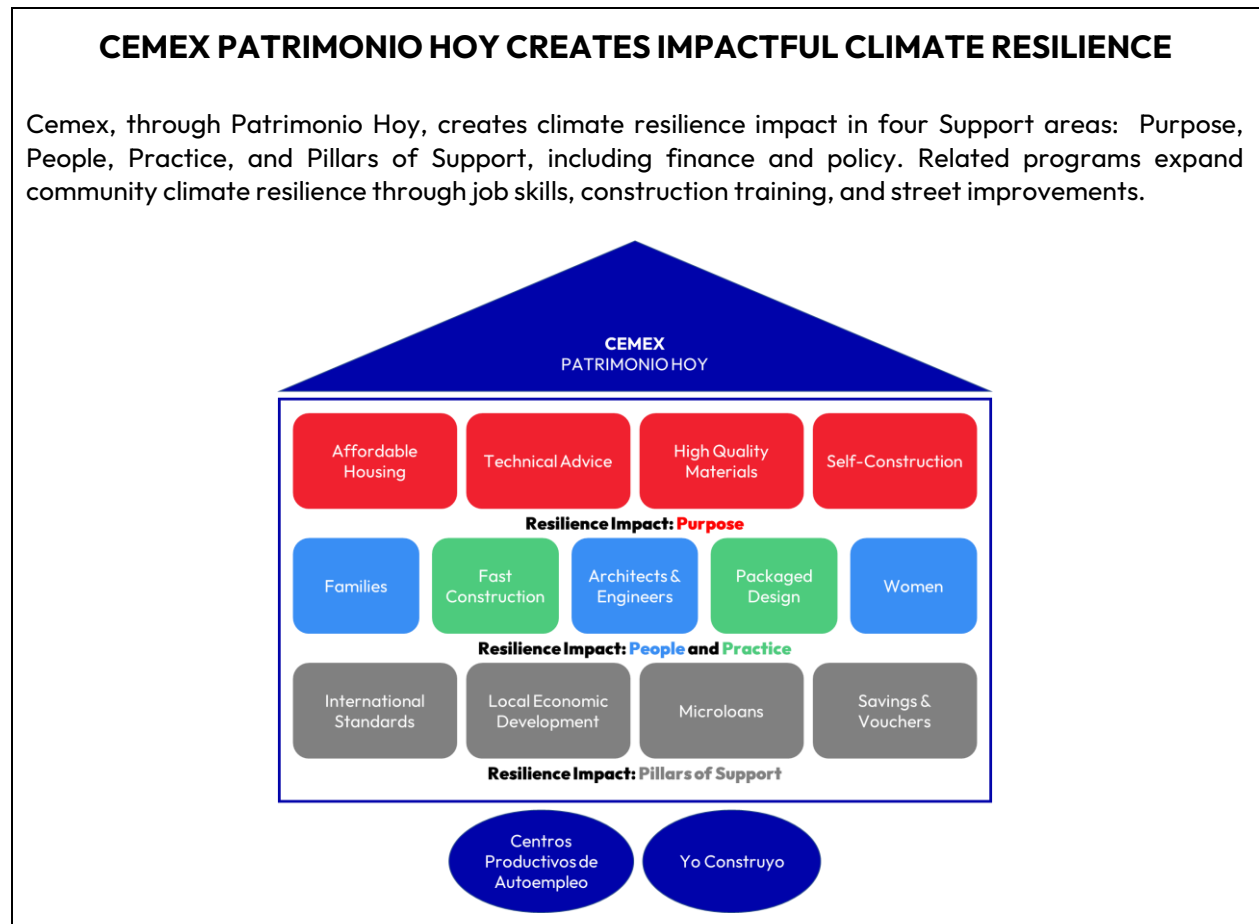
CEMEX PATRIMONIO HOY CREATES IMPACTFUL CLIMATE RESILIENCE

Cemex, through Patrimonio Hoy, creates climate resilience impact in four Support areas: Purpose, People, Practice, and Pillars of Support, including finance and policy. Related programs expand community climate resilience through job skills, construction training, and street improvements.

CEMEX
PATRIMONIO HOY

Affordable Housing

Technical Advice

High Quality Materials

Self-Construction

Resilience Impact: Purpose

Families

Fast Construction

Architects & Engineers

Packaged Design

Women

Resilience Impact: People and Practice

International Standards

Local Economic Development

Microloans

Savings & Vouchers

Resilience Impact: Pillars of Support

Centros Productivos de Autoempleo

Yo Construyo